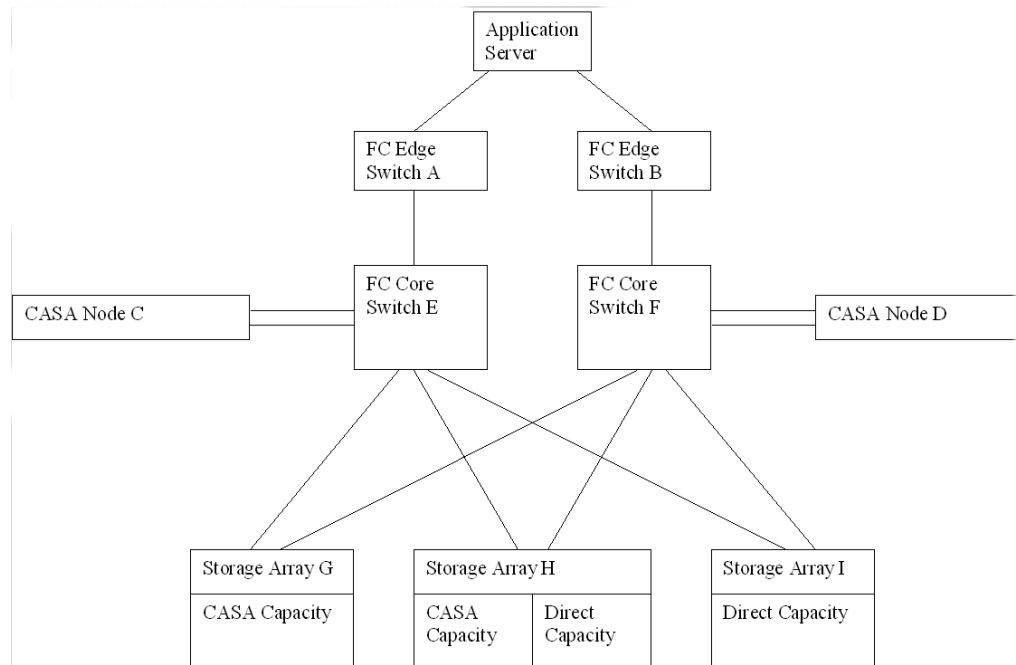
Application Server

FC Edge Switch A

FC Edge Switch B

CASA Node C

FC Core Switch E

FC Core Switch F

CASA Node D

Storage Array G

CASA Capacity

Storage Array H

CASA Capacity

Direct Capacity

Storage Array I

Direct Capacity